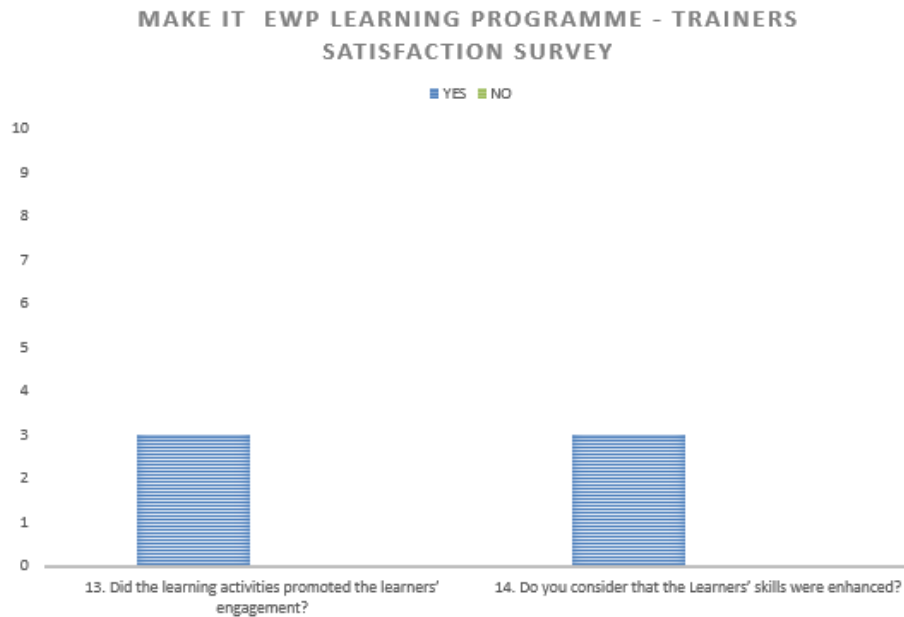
MAKE IT EWP LEARNING PROGRAMME - TRAINERS SATISFACTION SURVEY

YES NO

10
9
8
7
6
5
4
3
2
1
0

13. Did the learning activities promoted the learners' engagement?

14. Do you consider that the Learners' skills were enhanced?